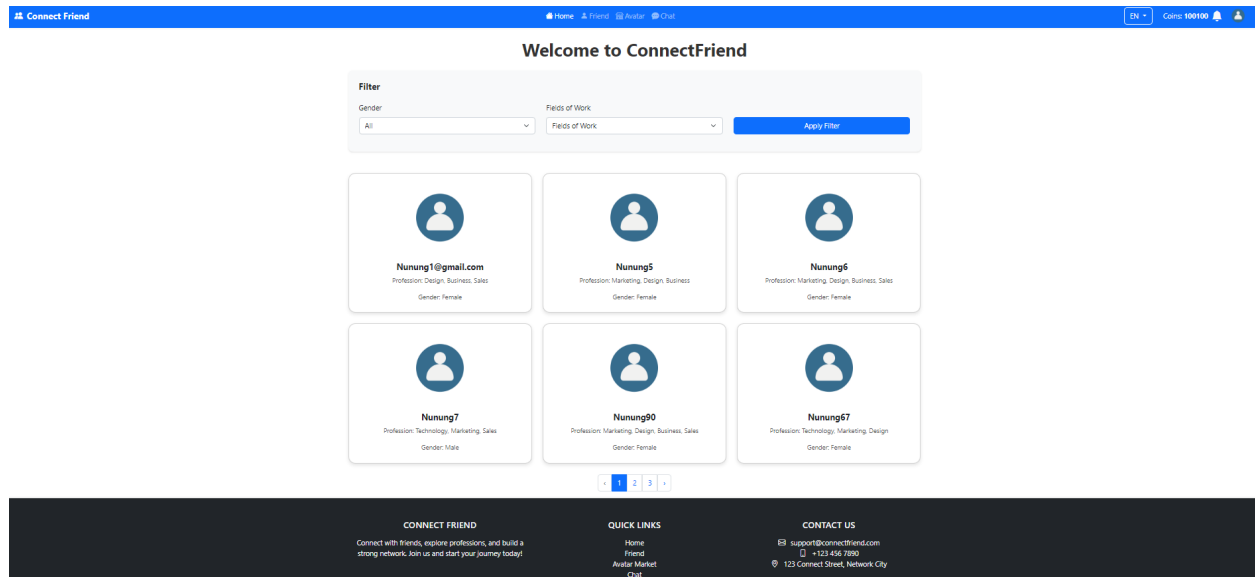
Connect Friend

Home Friend Avatar Chat

EN Coins: 100100

Welcome to ConnectFriend

Filter

Gender

All

Fields of Work

Fields of Work

Apply Filter

Nunung1@gmail.com

Profession: Design, Business, Sales

Gender: Female

Nunung5

Profession: Marketing, Design, Business

Gender: Female

Nunung6

Profession: Marketing, Design, Business, Sales

Gender: Female

Nunung7

Profession: Technology, Marketing, Sales

Gender: Male

Nunung90

Profession: Marketing, Design, Business, Sales

Gender: Female

Nunung67

Profession: Technology, Marketing, Design

Gender: Female

‹ 1 2 3 ›

CONNECT FRIEND

Connect with friends, explore professions, and build a strong network. Join us and start your journey today!

QUICK LINKS

Home

Friend

Avatar Market

Chat

CONTACT US

support@connectfriend.com

+123 456 7890

123 Connect Street, Network City